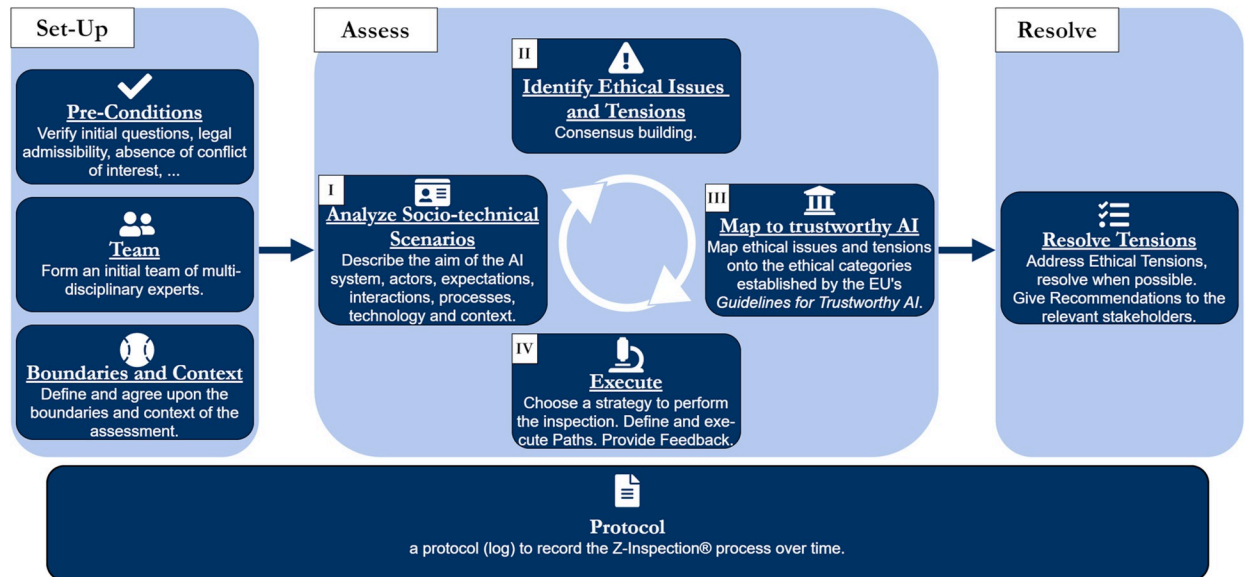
Set-Up

Pre-Conditions
Verify initial questions, legal admissibility, absence of conflict of interest, ...

Team
Form an initial team of multidisciplinary experts.

Boundaries and Context
Define and agree upon the boundaries and context of the assessment.

Assess

II
Identify Ethical Issues and Tensions
Consensus building.

I
Analyze Socio-technical Scenarios
Describe the aim of the AI system, actors, expectations, interactions, processes, technology and context.

III
Map to trustworthy AI
Map ethical issues and tensions onto the ethical categories established by the EU's Guidelines for Trustworthy AI.

IV
Execute
Choose a strategy to perform the inspection. Define and execute Paths. Provide Feedback.

Resolve

Resolve Tensions
Address Ethical Tensions, resolve when possible. Give Recommendations to the relevant stakeholders.

Protocol
a protocol (log) to record the Z-Inspection® process over time.